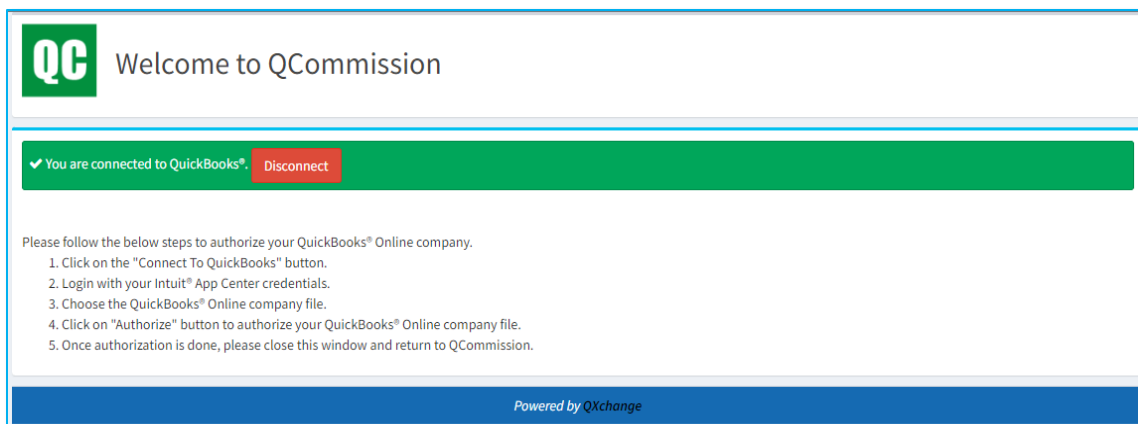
QC

Welcome to QCommission

✔ You are connected to QuickBooks®. Disconnect

Please follow the below steps to authorize your QuickBooks® Online company.
1. Click on the "Connect To QuickBooks" button.
2. Login with your Intuit® App Center credentials.
3. Choose the QuickBooks® Online company file.
4. Click on "Authorize" button to authorize your QuickBooks® Online company file.
5. Once authorization is done, please close this window and return to QCommission.

Powered by QXchange